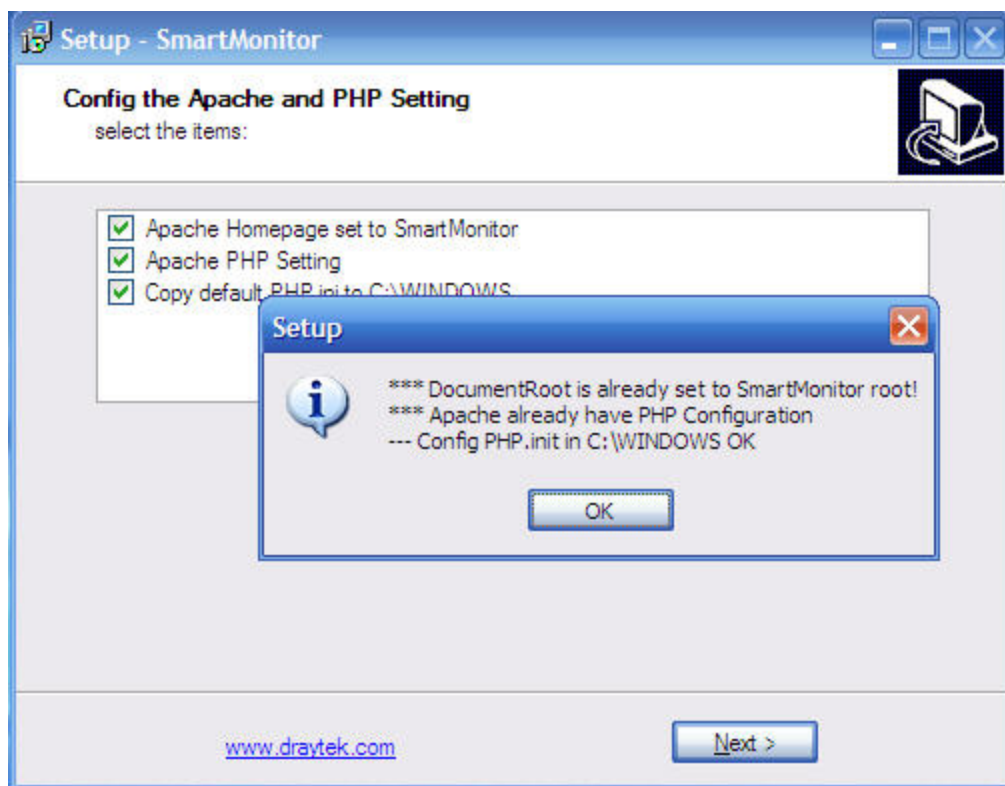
Setup - SmartMonitor

Config the Apache and PHP Setting
select the items:

Apache Homepage set to SmartMonitor
Apache PHP Setting
Copy default PHP.ini to C:\WINDOWS

Setup

*** DocumentRoot is already set to SmartMonitor root!
*** Apache already have PHP Configuration
--- Config PHP.init in C:\WINDOWS OK

OK

www.draytek.com

Next >